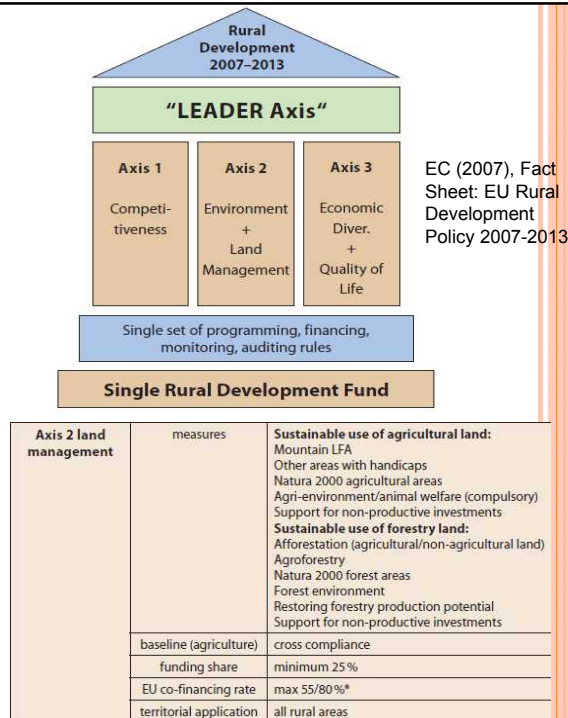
Rural Development 2007–2013

"LEADER Axis"

Axis 1

Competitiveness

Axis 2

Environment + Land Management

Axis 3

Economic Diver. + Quality of Life

Single set of programming, financing, monitoring, auditing rules

Single Rural Development Fund

EC (2007), Fact Sheet: EU Rural Development Policy 2007-2013

| Axis 2 land management | measures | **Sustainable use of agricultural land:** Mountain LFA Other areas with handicaps Natura 2000 agricultural areas Agri-environment/animal welfare (compulsory) Support for non-productive investments **Sustainable use of forestry land:** Afforestation (agricultural/non-agricultural land) Agroforestry Natura 2000 forest areas Forest environment Restoring forestry production potential Support for non-productive investments |
|---|---|---|
| | baseline (agriculture) | cross compliance |
| | funding share | minimum 25 % |
| | EU co-financing rate | max 55/80 %* |
| | territorial application | all rural areas |